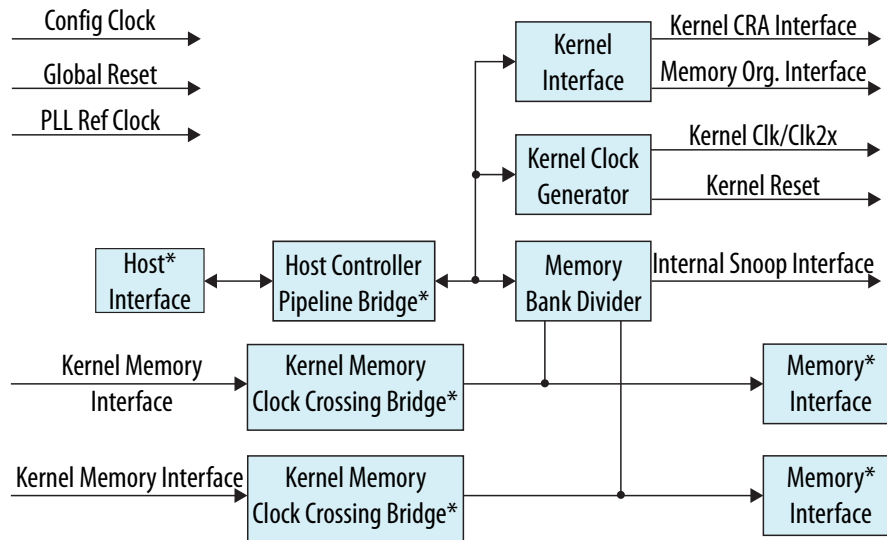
Config Clock

Global Reset

PLL Ref Clock

Kernel Interface

Kernel CRA Interface

Memory Org. Interface

Kernel Clock Generator

Kernel Clk/Clk2x

Kernel Reset

Host* Interface

Host Controller Pipeline Bridge*

Memory Bank Divider

Internal Snoop Interface

Kernel Memory Interface

Kernel Memory Clock Crossing Bridge*

Memory* Interface

Kernel Memory Interface

Kernel Memory Clock Crossing Bridge*

Memory* Interface